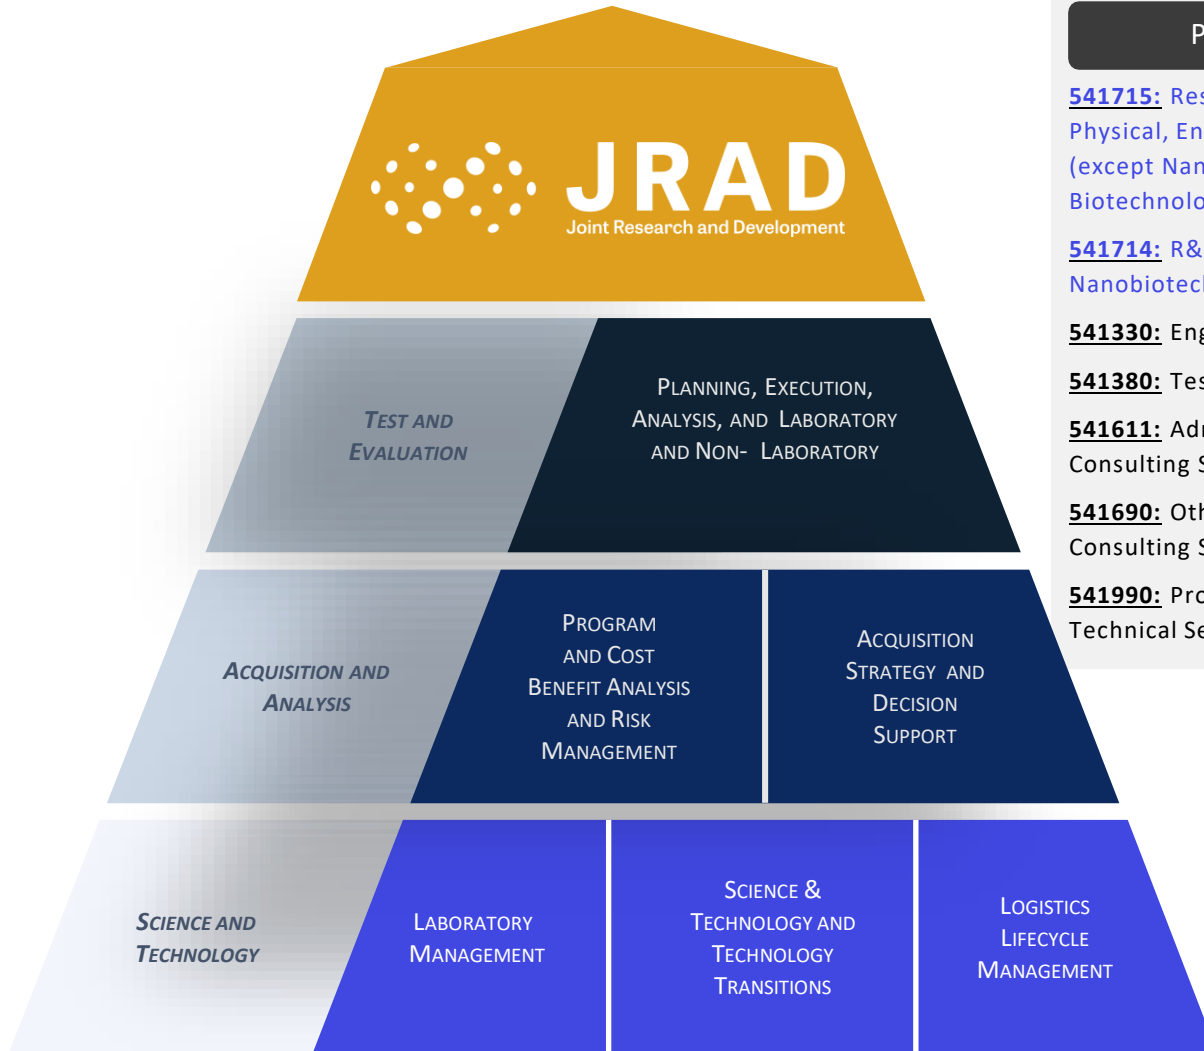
JRAD
Joint Research and Development

TEST AND EVALUATION

PLANNING, EXECUTION, ANALYSIS, AND LABORATORY AND NON- LABORATORY

ACQUISITION AND ANALYSIS

PROGRAM AND COST BENEFIT ANALYSIS AND RISK MANAGEMENT

ACQUISITION STRATEGY AND DECISION SUPPORT

SCIENCE AND TECHNOLOGY

LABORATORY MANAGEMENT

SCIENCE & TECHNOLOGY AND TECHNOLOGY TRANSITIONS

LOGISTICS LIFECYCLE MANAGEMENT

P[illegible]

541715: Res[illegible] Physical, En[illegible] (except Nan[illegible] Biotechnolo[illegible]

541714: R&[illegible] Nanobiotech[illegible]

541330: Eng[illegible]

541380: Tes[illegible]

541611: Adr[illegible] Consulting S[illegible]

541690: Oth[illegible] Consulting S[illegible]

541990: Pro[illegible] Technical Se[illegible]